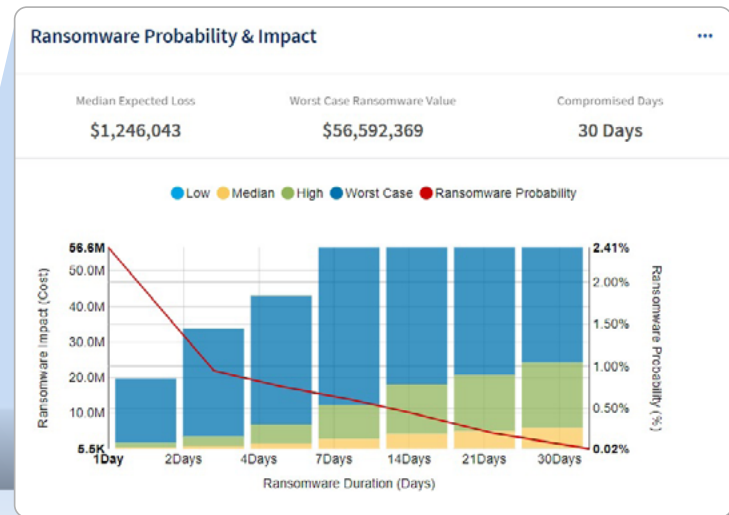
Ransomware Probability & Impact

...

Median Expected Loss
$1,246,043

Worst Case Ransomware Value
$56,592,369

Compromised Days
30 Days

Low Median High Worst Case Ransomware Probability

56.6M
50.0M
40.0M
30.0M
20.0M
10.0M
5.5K

Ransomware Impact (Cost)

2.41%
2.00%
1.50%
1.00%
0.50%
0.02%

Ransomware Probability (%)

1Day 2Days 4Days 7Days 14Days 21Days 30Days

Ransomware Duration (Days)